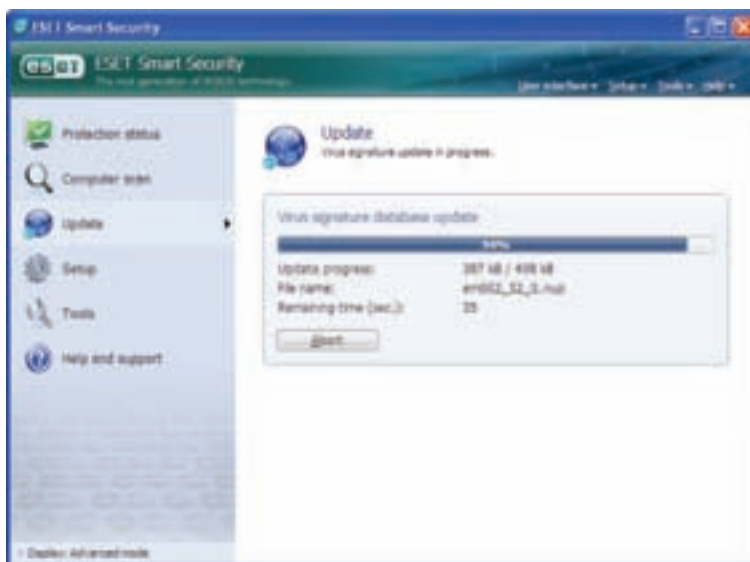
ESET Smart Security

eset ESET Smart Security
The next generation of NOD32 technology

User interface ▾ Setup ▾ Tools ▾ Help ▾

Protection status

Computer scan

Update

Setup

Tools

Help and support

Display: Advanced mode

Update
Virus signature update in progress.

Virus signature database update

94%

Update progress: 387 kB / 408 kB
File name: em002_32_l1.nup
Remaining time (sec.): 35

Abort